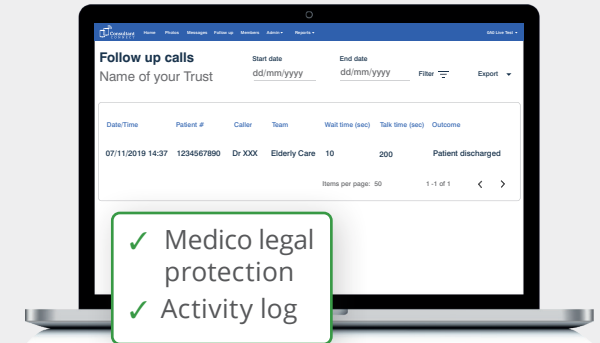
Consultant Connect

Home Photos Messages Follow up Members Admin ▾ Reports ▾

GAG Live Test ▾

Follow up calls

Name of your Trust

Start date

dd/mm/yyyy

End date

dd/mm/yyyy

Filter

Export

| Date/Time | Patient # | Caller | Team | Wait time (sec) | Talk time (sec) | Outcome |
|---|---|---|---|---|---|---|
| 07/11/2019 14:37 | 1234567890 | Dr XXX | Elderly Care | 10 | 200 | Patient discharged |

Items per page: 50

1 -1 of 1

✓ Medico legal protection

✓ Activity log